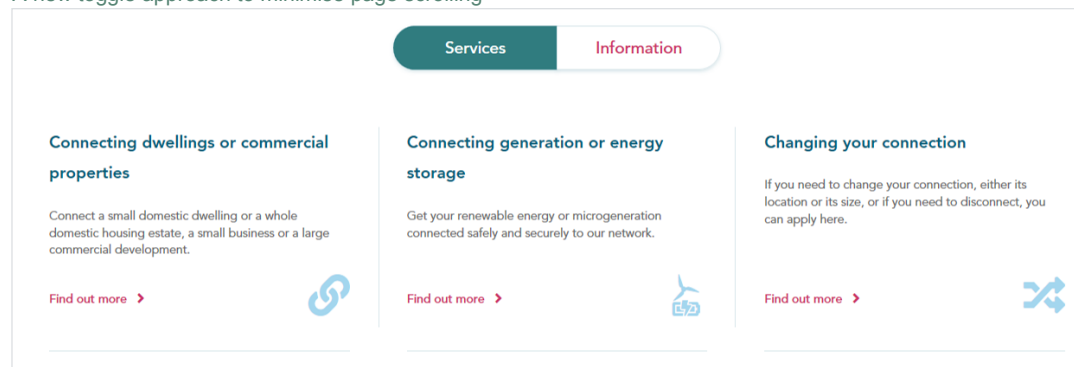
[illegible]

Services Information

Connecting dwellings or commercial properties

Connect a small domestic dwelling or a whole domestic housing estate, a small business or a large commercial development.

Find out more >

Connecting generation or energy storage

Get your renewable energy or microgeneration connected safely and securely to our network.

Find out more >

Changing your connection

If you need to change your connection, either its location or its size, or if you need to disconnect, you can apply here.

Find out more >